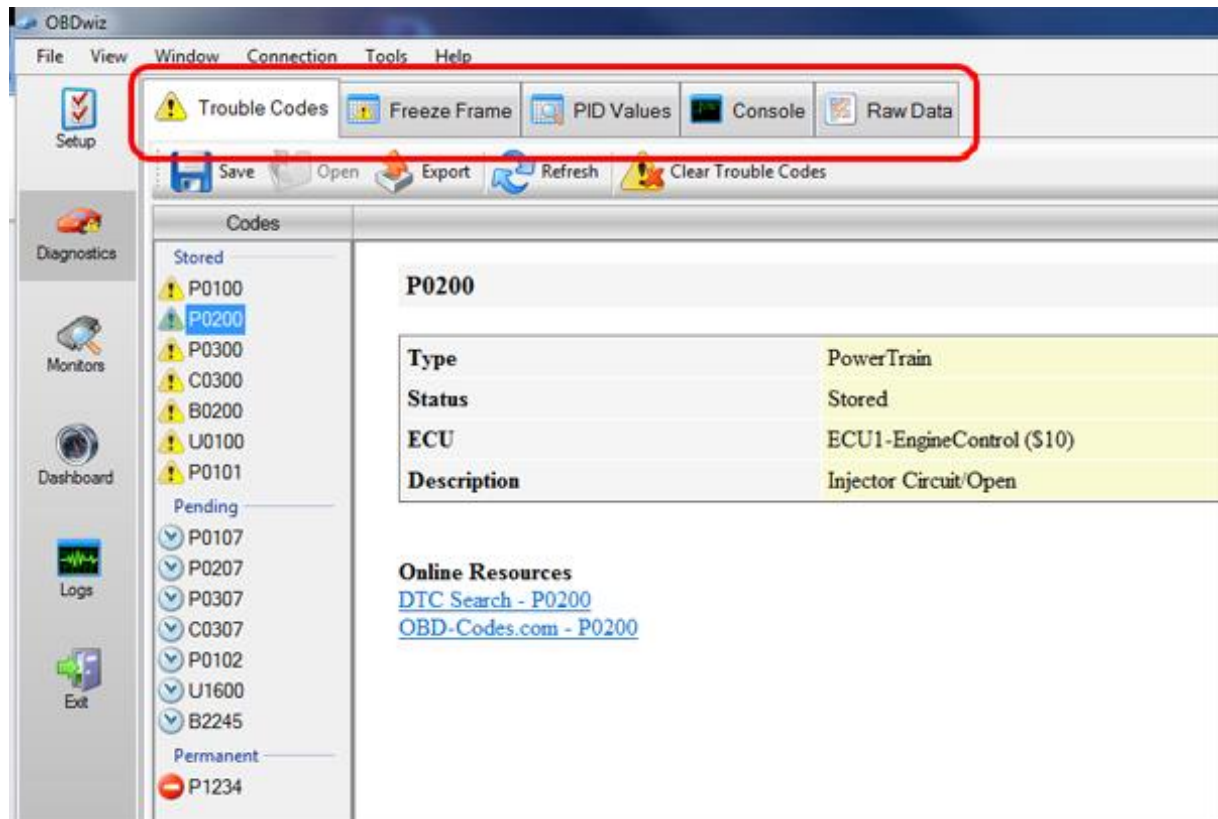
OBDwiz

File View Window Connection Tools Help

Setup

Trouble Codes Freeze Frame PID Values Console Raw Data

Save Open Export Refresh Clear Trouble Codes

Diagnostics

Codes

Stored
P0100
P0200
P0300
C0300
B0200
U0100
P0101
Pending
P0107
P0207
P0307
C0307
P0102
U1600
B2245
Permanent
P1234

Monitors

Dashboard

Logs

Exit

P0200

| Type | PowerTrain |
|---|---|
| Status | Stored |
| ECU | ECU1-EngineControl ($10) |
| Description | Injector Circuit/Open |

Online Resources
DTC Search - P0200
OBD-Codes.com - P0200